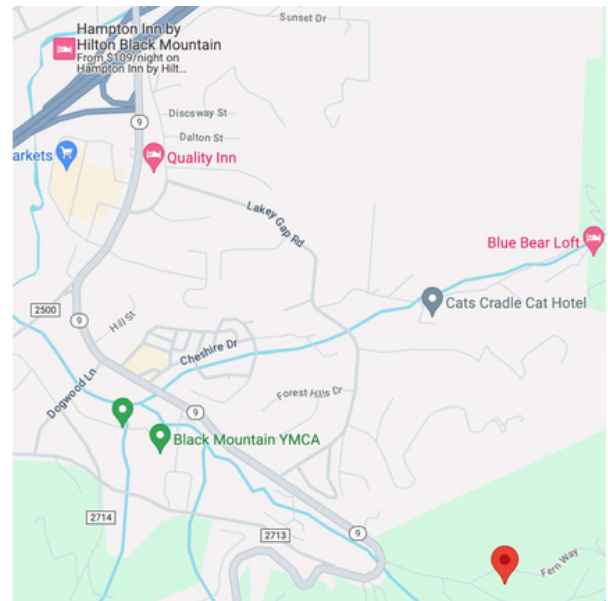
Hampton Inn by Hilton Black Mountain
From $109/night on Hampton Inn by Hilt...

Sunset Dr

9

Discosway St

Dalton St

arkets

Quality Inn

Lakey Gap Rd

Blue Bear Loft

2500

9

Hill St

Cats Cradle Cat Hotel

Cheshire Dr

Dogwood Ln

Forest Hills Dr

9

Black Mountain YMCA

2714

2713

9

Fern Way